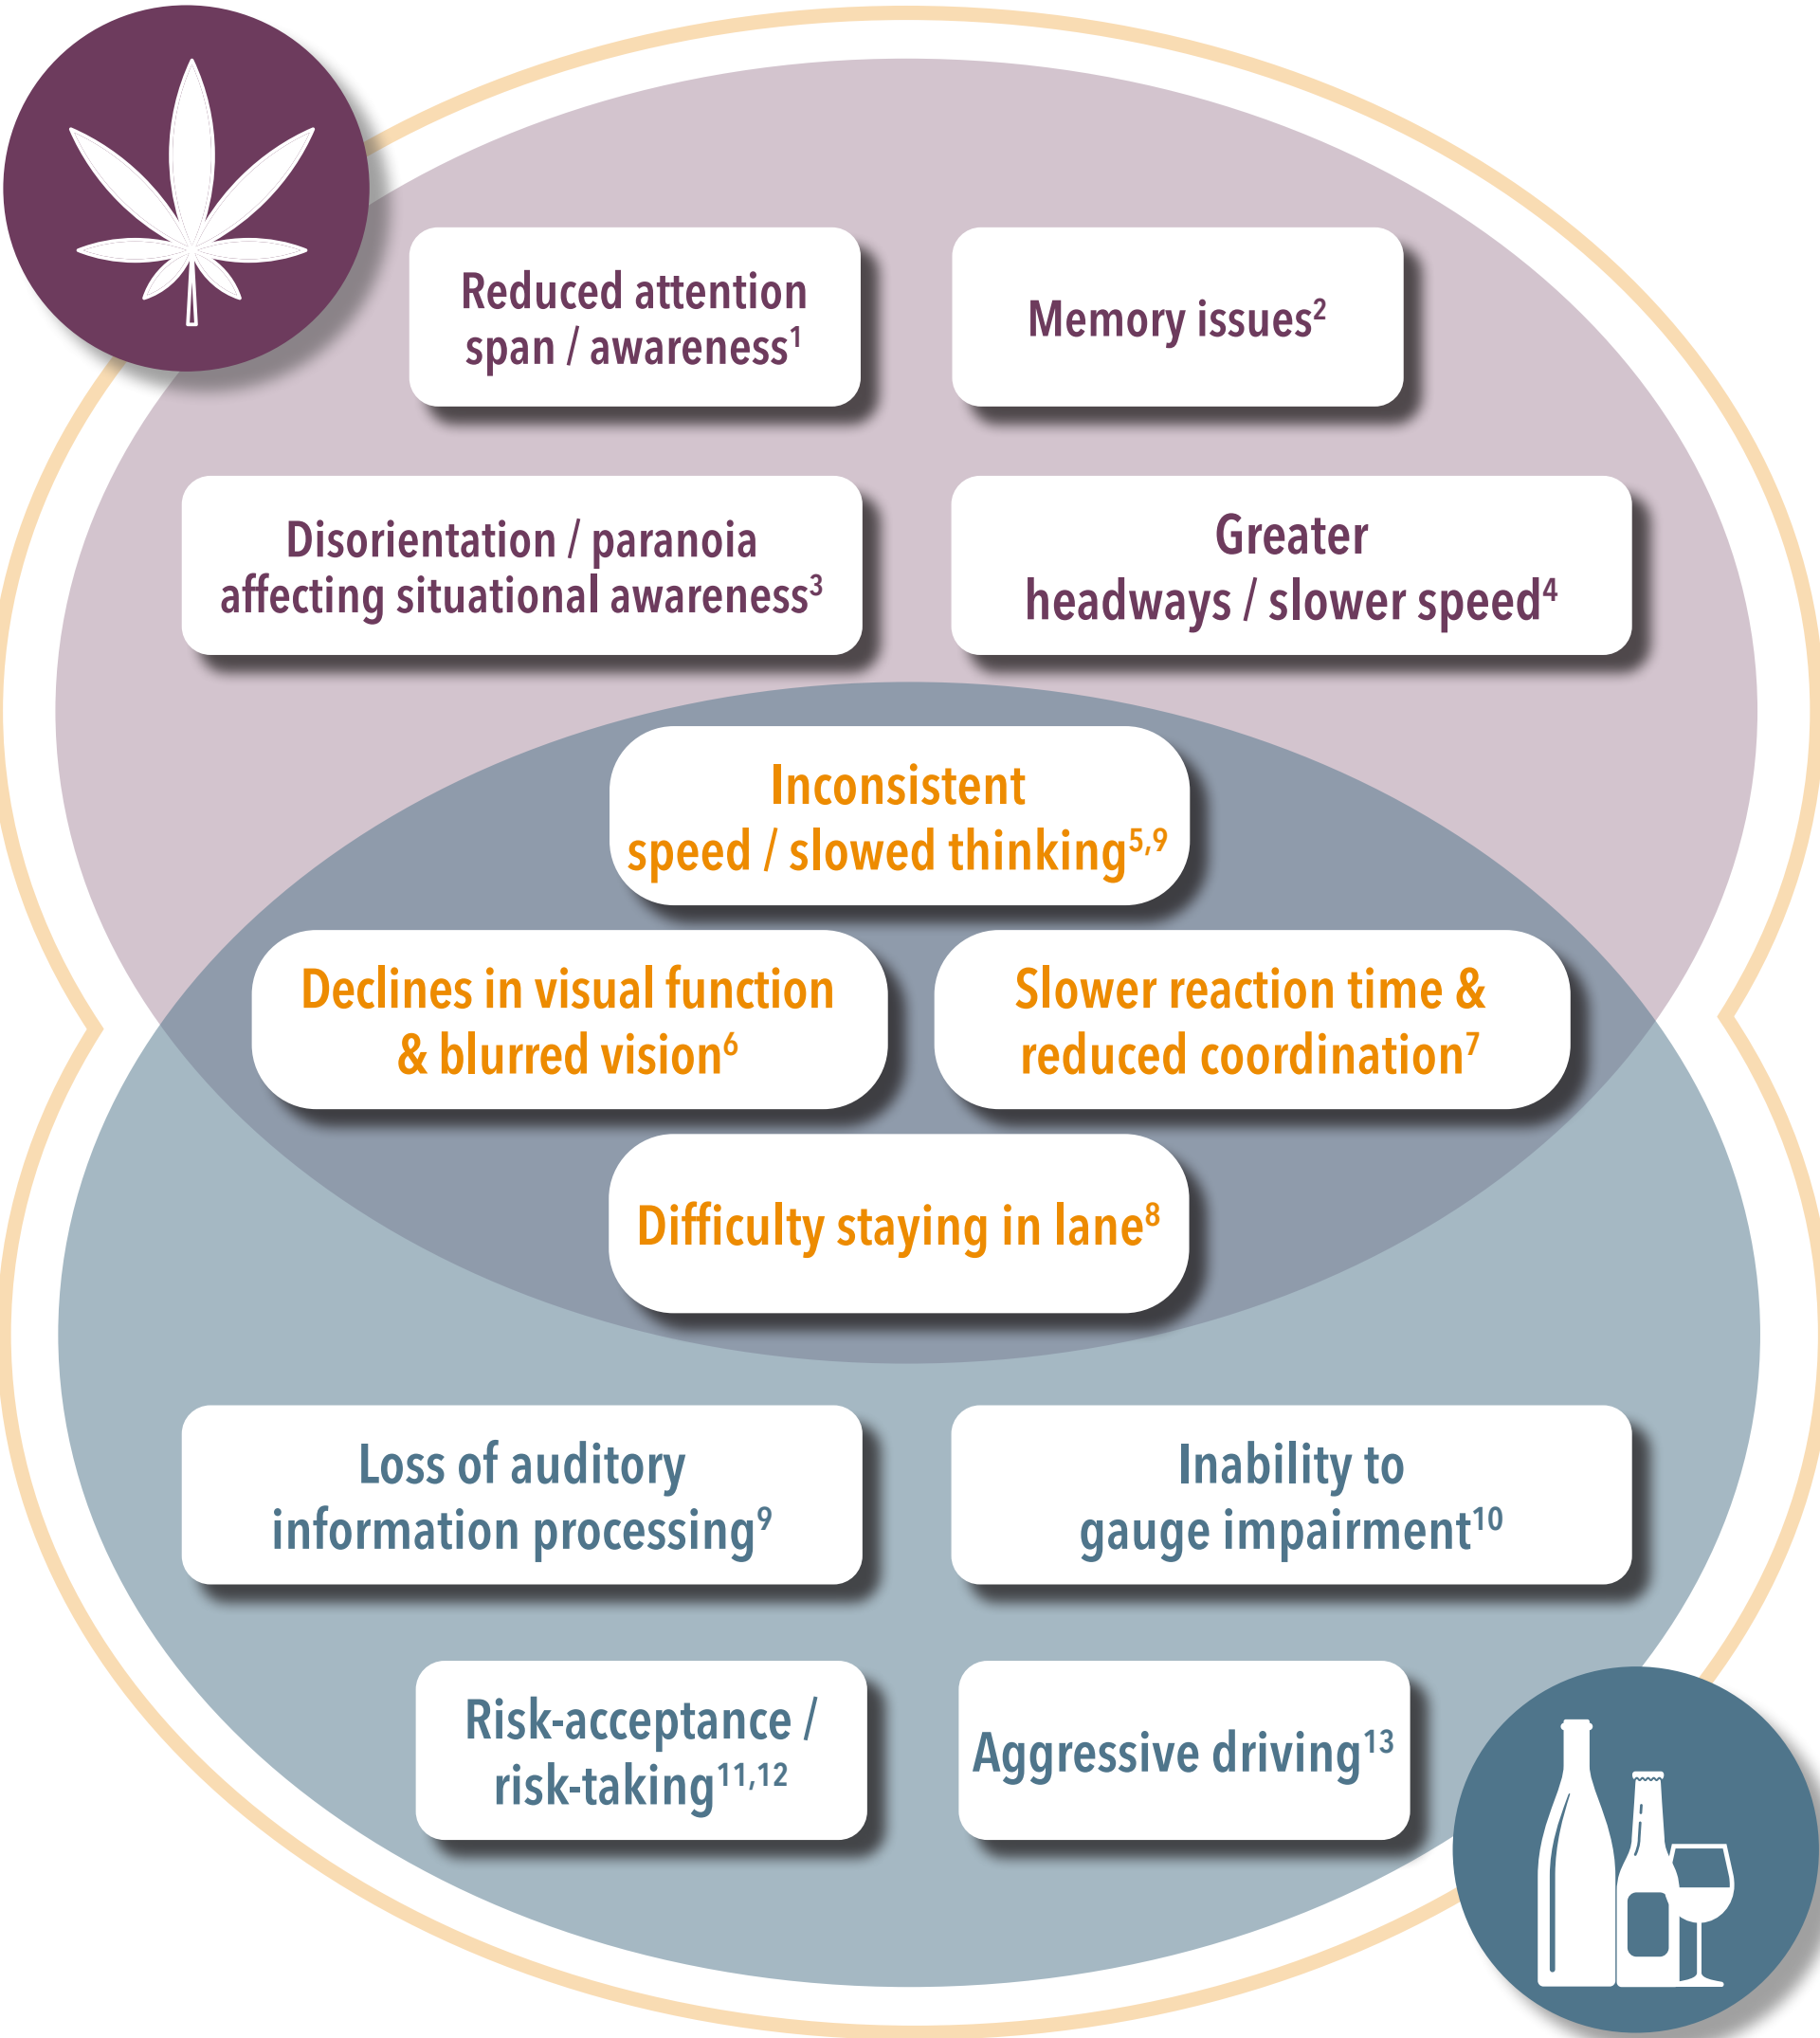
Reduced attention span / awareness$^{1}$

Memory issues$^{2}$

Disorientation / paranoia affecting situational awareness$^{3}$

Greater headways / slower speed$^{4}$

Inconsistent speed / slowed thinking$^{5,9}$

Declines in visual function & blurred vision$^{6}$

Slower reaction time & reduced coordination$^{7}$

Difficulty staying in lane$^{8}$

Loss of auditory information processing$^{9}$

Inability to gauge impairment$^{10}$

Risk-acceptance / risk-taking$^{11,12}$

Aggressive driving$^{13}$